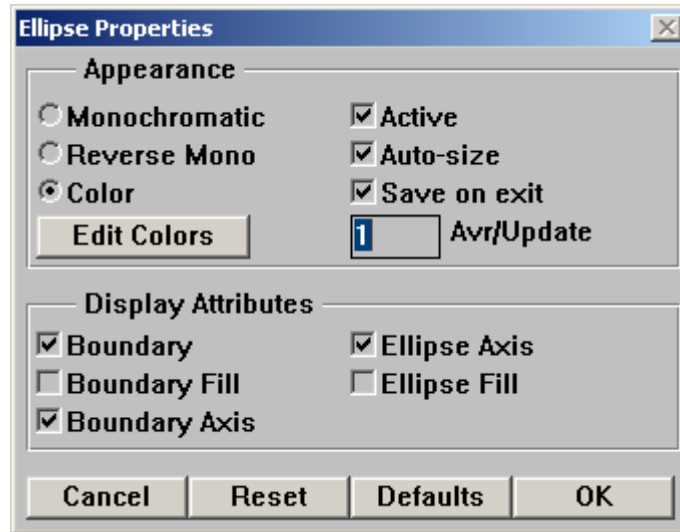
Ellipse Properties

Appearance

Monochromatic
Reverse Mono
Color
Edit Colors

Active
Auto-size
Save on exit
1 Avr/Update

Display Attributes

Boundary
Boundary Fill
Boundary Axis

Ellipse Axis
Ellipse Fill

Cancel
Reset
Defaults
OK